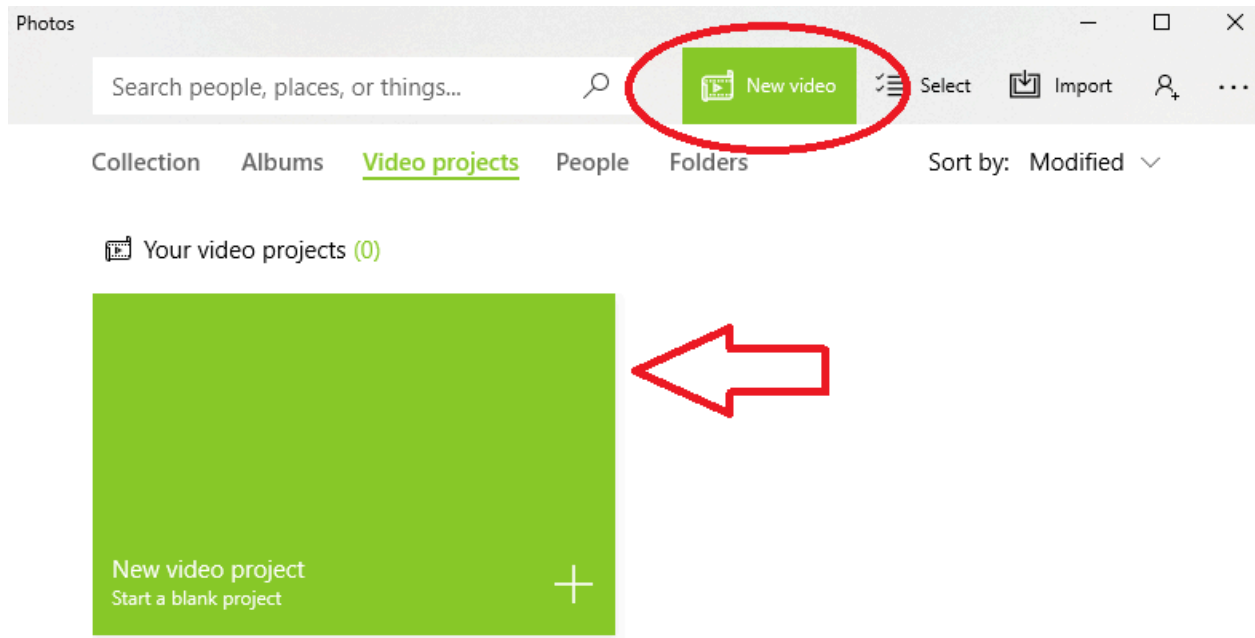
Photos

Search people, places, or things...

New video

Select

Import

Collection Albums Video projects People Folders

Sort by: Modified

Your video projects (0)

New video project
Start a blank project